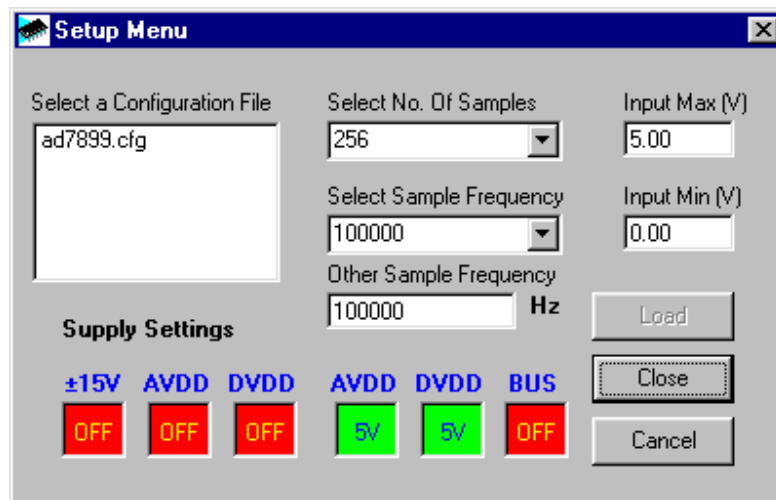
Setup Menu

Select a Configuration File

ad7899.cfg

Select No. Of Samples

256

Select Sample Frequency

100000

Other Sample Frequency

100000 Hz

Input Max (V)

5.00

Input Min (V)

0.00

Load

Close

Cancel

Supply Settings

±15V AVDD DVDD AVDD DVDD BUS

OFF OFF OFF 5V 5V OFF